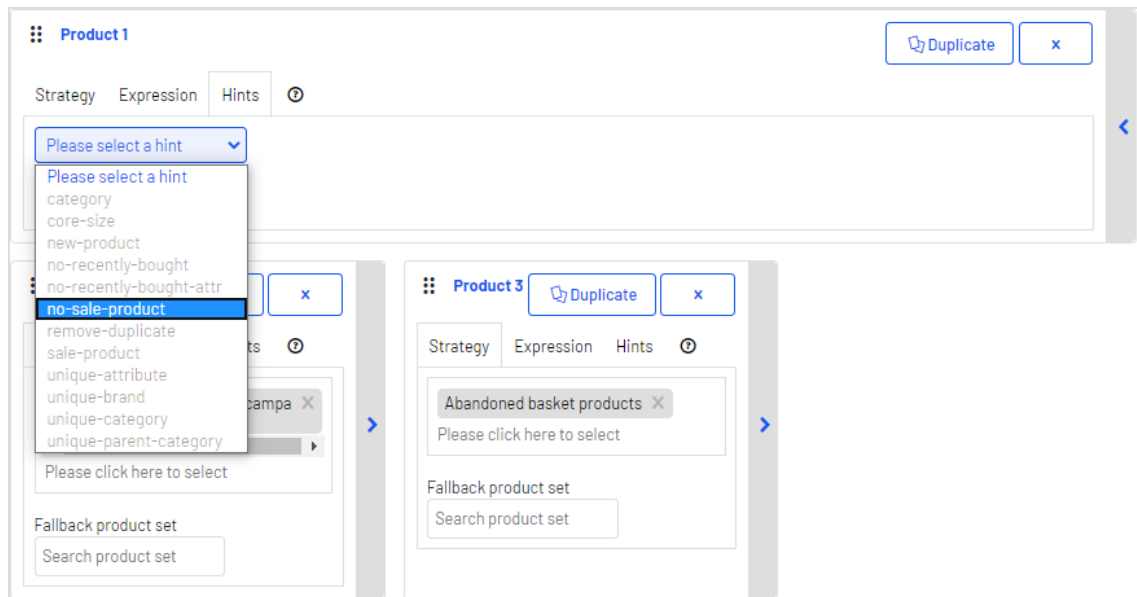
Product 1

Duplicate

×

Strategy Expression Hints ?

Please select a hint

Please select a hint
category
core-size
new-product
no-recently-bought
no-recently-bought-attr
no-sale-product
remove-duplicate
sale-product
unique-attribute
unique-brand
unique-category
unique-parent-category

×

ts ?

campa ×

Please click here to select

Fallback product set

Search product set

Product 3

Duplicate

×

Strategy Expression Hints ?

Abandoned basket products ×

Please click here to select

Fallback product set

Search product set